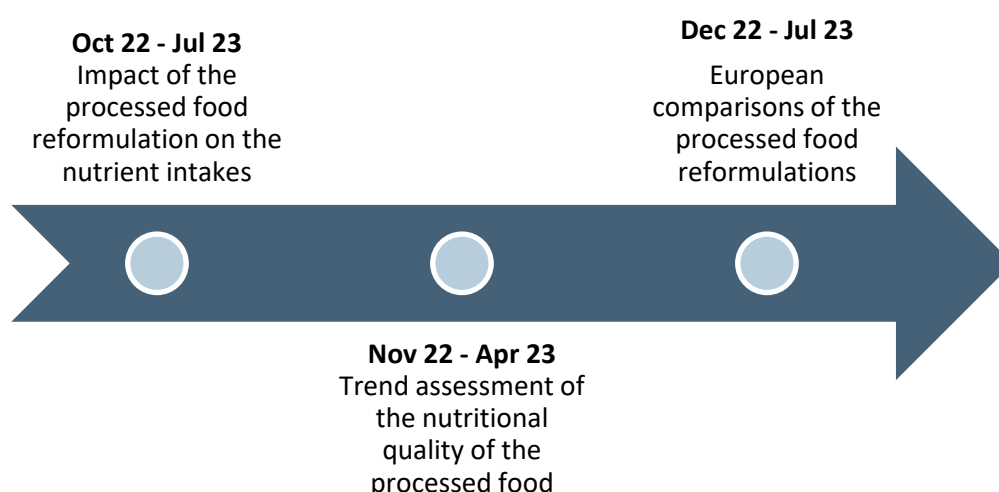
**Oct 22 - Jul 23**
Impact of the processed food reformulation on the nutrient intakes

**Dec 22 - Jul 23**
European comparisons of the processed food reformulations

**Nov 22 - Apr 23**
Trend assessment of the nutritional quality of the processed food